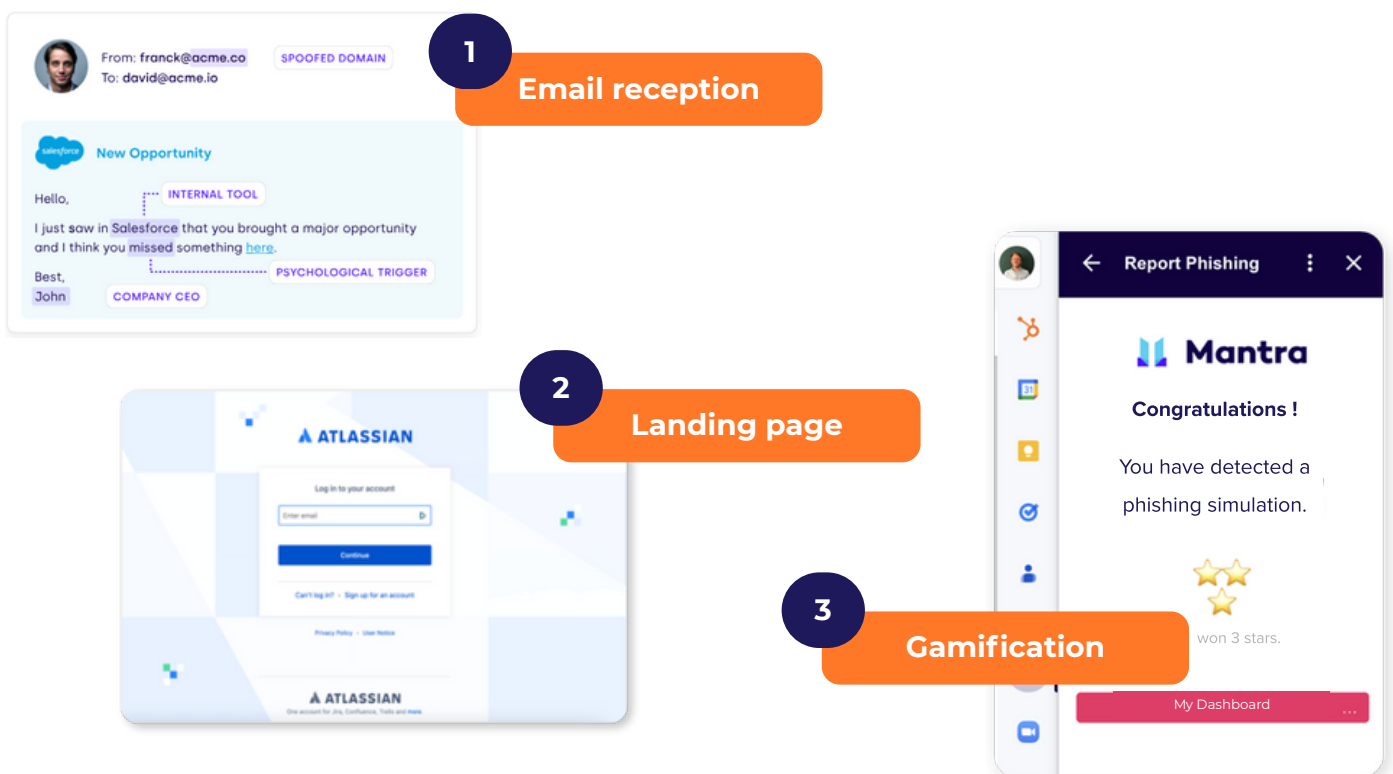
From: franck@acme.co
To: david@acme.io

SPOOFED DOMAIN

1
Email reception

salesforce
New Opportunity

Hello,

INTERNAL TOOL

I just saw in Salesforce that you brought a major opportunity and I think you missed something here.

PSYCHOLOGICAL TRIGGER

Best,
John

COMPANY CEO

2
Landing page

ATLASSIAN

Log in to your account

Enter email

Continue

Can't log in? · Sign up for an account

Privacy Policy · User Notice

ATLASSIAN
One account for Jira, Confluence, Trello and more.

Report Phishing

Mantra

Congratulations !

You have detected a phishing simulation.

3
Gamification

won 3 stars.

My Dashboard